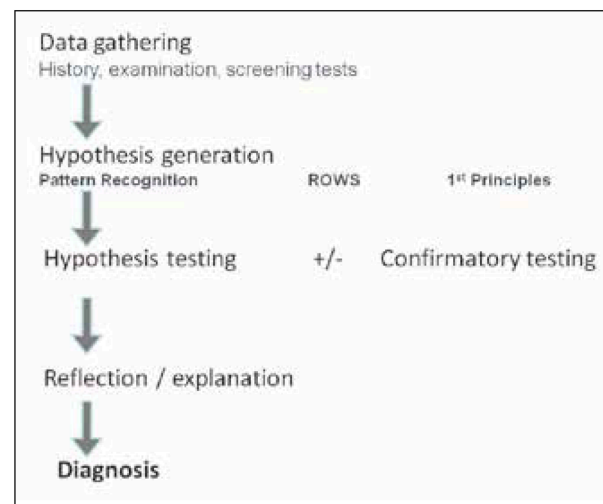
Data gathering
History, examination, screening tests

Hypothesis generation
Pattern Recognition ROWS 1$^{st}$ Principles

Hypothesis testing +/- Confirmatory testing

Reflection / explanation

Diagnosis